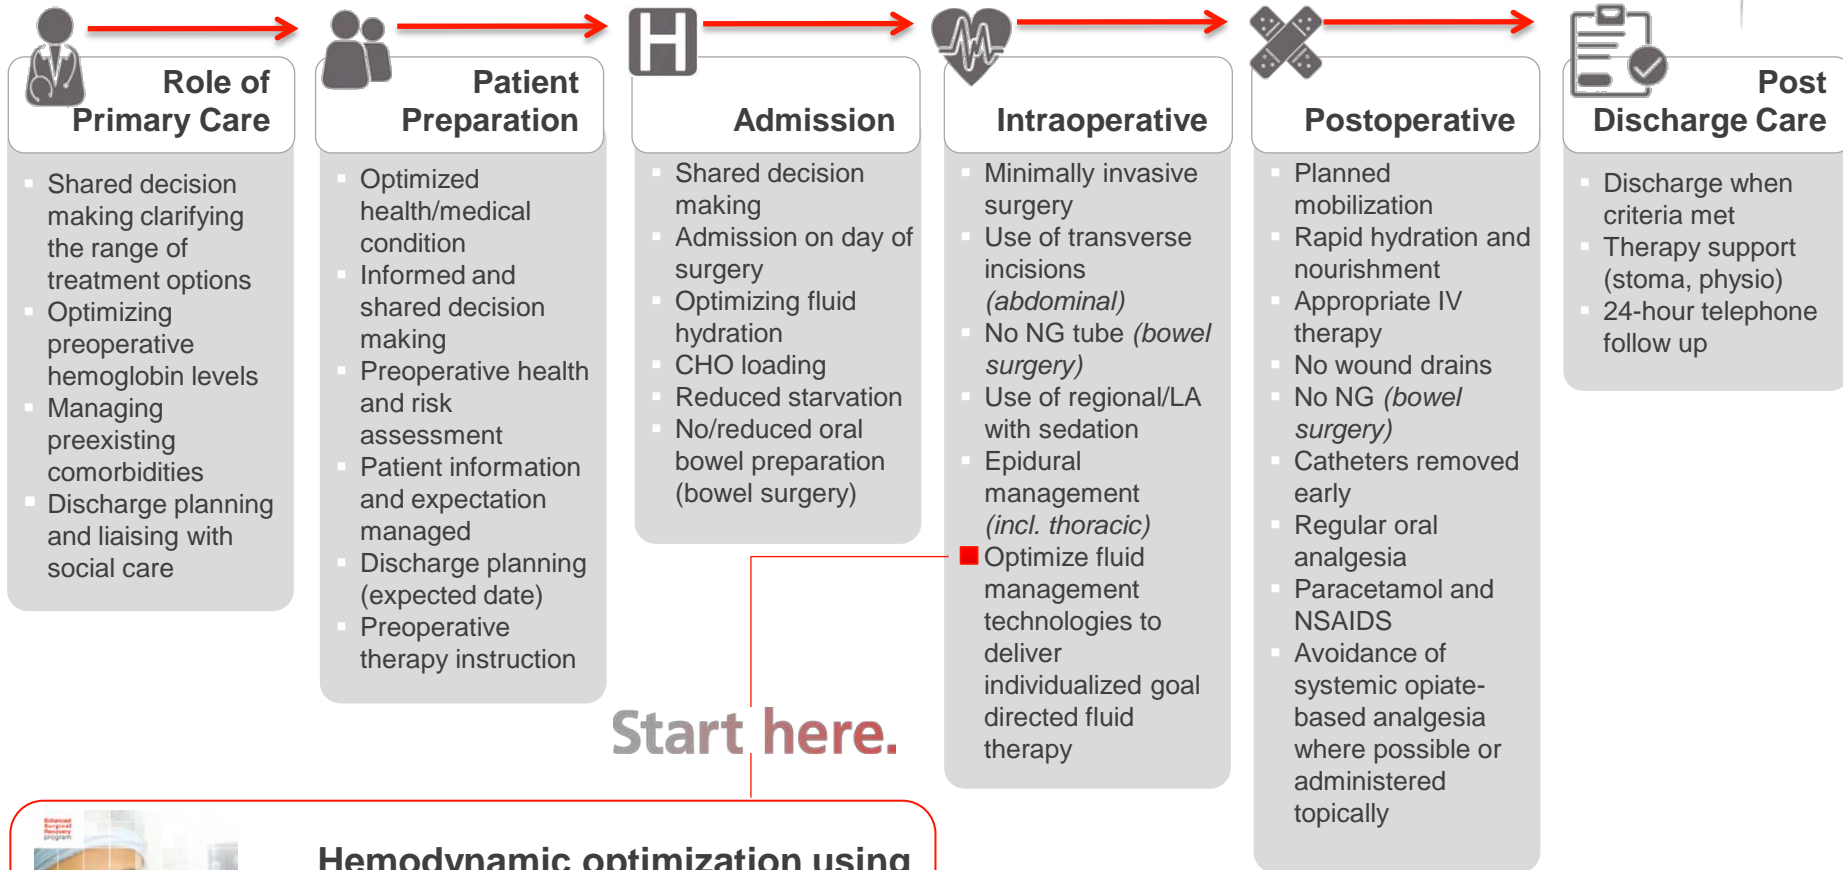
Role of Primary Care

- Shared decision making clarifying the range of treatment options
- Optimizing preoperative hemoglobin levels
- Managing preexisting comorbidities
- Discharge planning and liaising with social care

Patient Preparation

- Optimized health/medical condition
- Informed and shared decision making
- Preoperative health and risk assessment
- Patient information and expectation managed
- Discharge planning (expected date)
- Preoperative therapy instruction

Admission

- Shared decision making
- Admission on day of surgery
- Optimizing fluid hydration
- CHO loading
- Reduced starvation
- No/reduced oral bowel preparation (bowel surgery)

Intraoperative

- Minimally invasive surgery
- Use of transverse incisions *(abdominal)*
- No NG tube *(bowel surgery)*
- Use of regional/LA with sedation
- Epidural management *(incl. thoracic)*
- Optimize fluid management technologies to deliver individualized goal directed fluid therapy

Postoperative

- Planned mobilization
- Rapid hydration and nourishment
- Appropriate IV therapy
- No wound drains
- No NG *(bowel surgery)*
- Catheters removed early
- Regular oral analgesia
- Paracetamol and NSAIDS
- Avoidance of systemic opiate-based analgesia where possible or administered topically

Post Discharge Care

- Discharge when criteria met
- Therapy support (stoma, physio)
- 24-hour telephone follow up

Start here.

Hemodynamic optimization using